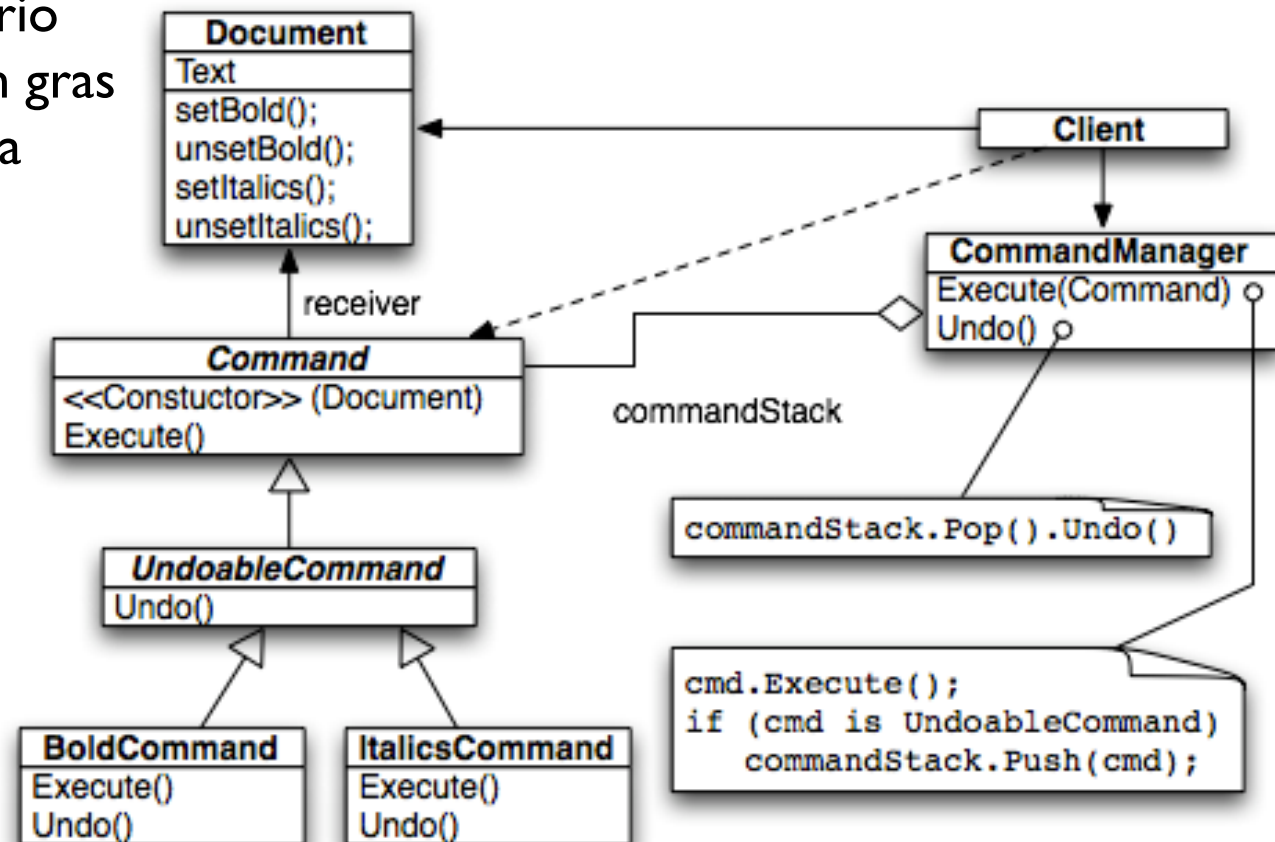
rio
n gras
a

Document
Text
setBold();
unsetBold();
setItalics();
unsetItalics();

Client

CommandManager
Execute(Command)
Undo()

receiver

Command
<<Constuctor>> (Document)
Execute()

commandStack

commandStack.Pop().Undo()

UndoableCommand
Undo()

cmd.Execute();
if (cmd is UndoableCommand)
commandStack.Push(cmd);

BoldCommand
Execute()
Undo()

ItalicsCommand
Execute()
Undo()